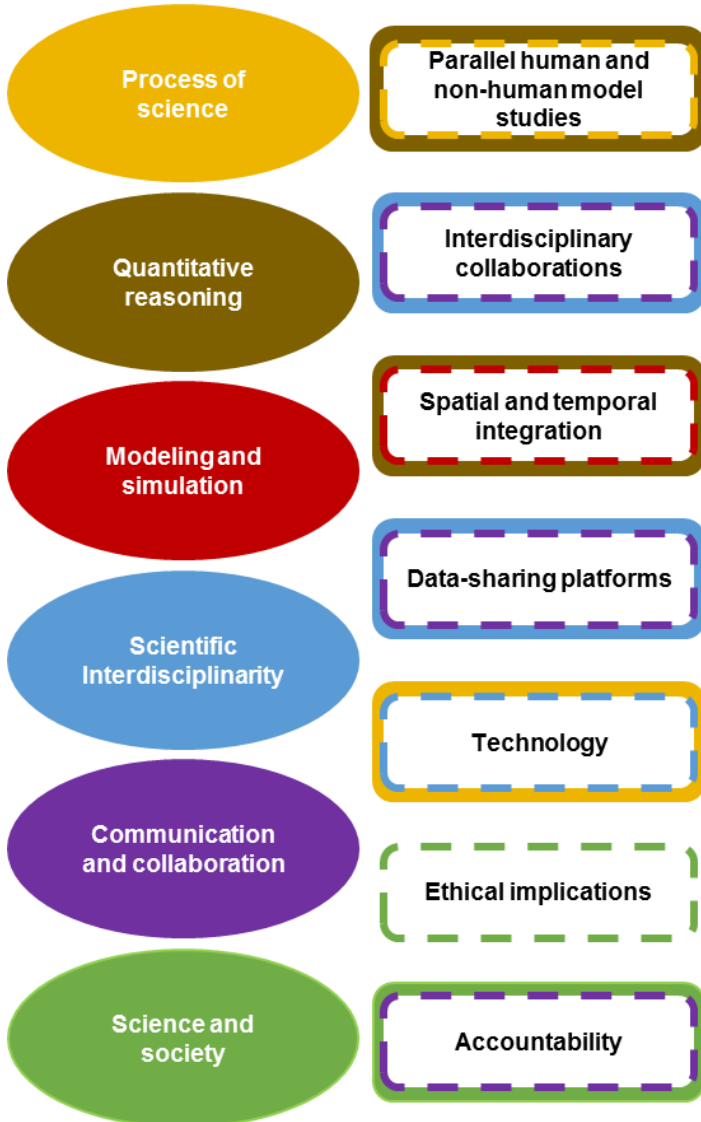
Process of science

Quantitative reasoning

Modeling and simulation

Scientific Interdisciplinarity

Communication and collaboration

Science and society

Parallel human and non-human model studies

Interdisciplinary collaborations

Spatial and temporal integration

Data-sharing platforms

Technology

Ethical implications

Accountability